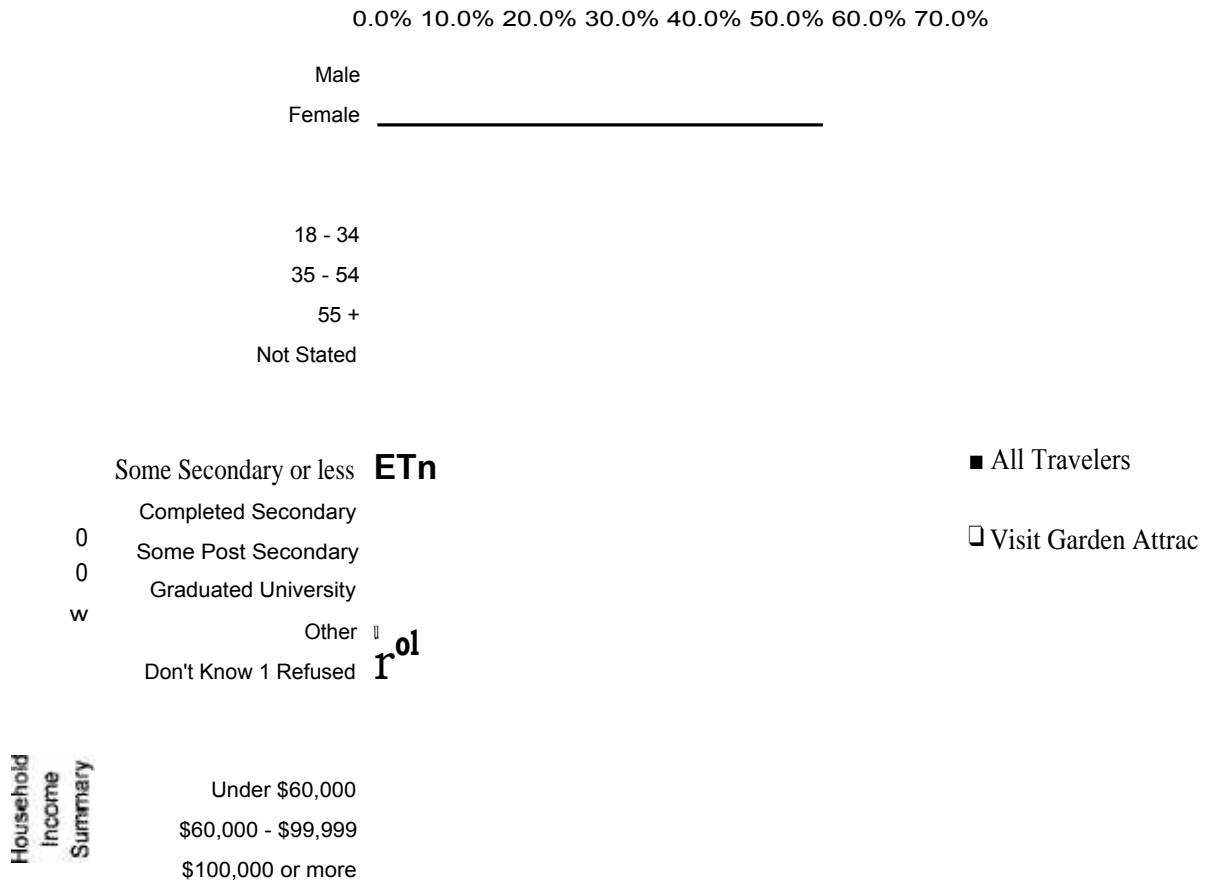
0.0% 10.0% 20.0% 30.0% 40.0% 50.0% 60.0% 70.0%

Male
Female

18 - 34
35 - 54
55 +
Not Stated

Some Secondary or less ETn
Completed Secondary
Some Post Secondary
Graduated University
Other
Don't Know 1 Refused $r^{ol}$

0
0
w

■ All Travelers

❑ Visit Garden Attrac

Household Income Summary

Under \$60,000
\$60,000 - \$99,999
\$100,000 or more